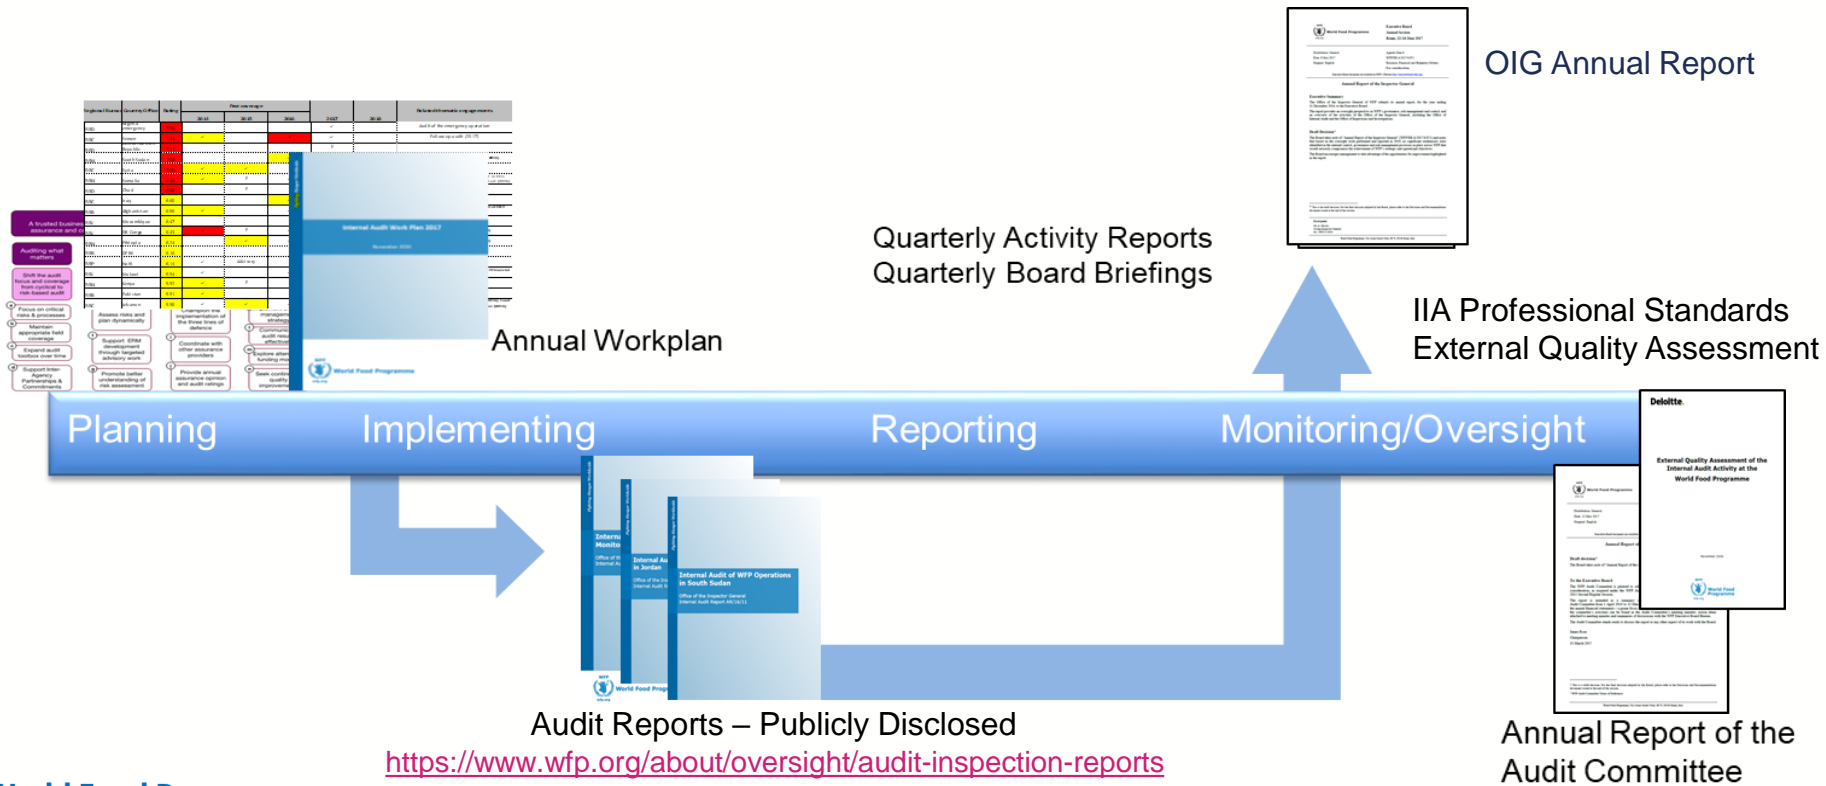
OIG Annual Report

Quarterly Activity Reports
Quarterly Board Briefings

IIA Professional Standards
External Quality Assessment

A trusted business assurance and c

Auditing what matters

Shift the audit focus and coverage from cyclical to risk based audit

Focus on critical risks & processes

Maintain appropriate field coverage

Expand audit toolbox over time

Support Inter-Agency Partnerships & Commitments

Assess risks and plan dynamically

Support ERM development through targeted advisory work

Promote better understanding of risk assessment

Champion the implementation of the three lines of defence

Coordinate with other assurance providers

Provide annual assurance opinion and audit ratings

Internal Audit Work Plan 2017

World Food Programme

Annual Workplan

Planning

Implementing

Reporting

Monitoring/Oversight

Internal Audit of WFP Operations in South Sudan

Office of the Inspector General

Internal Audit Report AR/16/11

Internal Au in Jordan

World Food Prog

Deloitte.

External Quality Assessment of the Internal Audit Activity at the World Food Programme

World Food Programme

Audit Reports – Publicly Disclosed
https://www.wfp.org/about/oversight/audit-inspection-reports

Annual Report of the Audit Committee